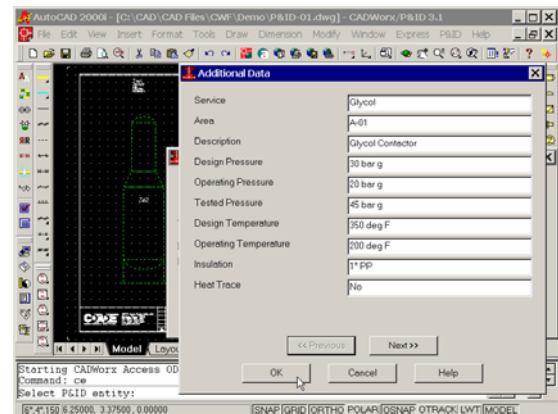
AutoCAD 2000i - [C:\CAD\CAD Files\CWF\Demo\P&ID-01.dwg] - CADWorx/P&ID 3.1

File Edit View Insert Format Tools Draw Dimension Modify Window Express P&ID Help

Additional Data

| | |
|---|---|
| Service | Glycol |
| Area | A-01 |
| Description | Glycol Contactor |
| Design Pressure | 30 bar g |
| Operating Pressure | 20 bar g |
| Tested Pressure | 45 bar g |
| Design Temperature | 350 deg F |
| Operating Temperature | 200 deg F |
| Insulation | 1" PP |
| Heat Trace | No |

<< Previous

Next >>

OK

Cancel

Help

Model

Layou

Starting CADWorx Access OD
Command: ce
Select P&ID entity:

5'-4",150 6.25000, 3.37500, 0.00000

SNAP GRID ORTHO POLAR OSNAP OTRACK LWT MODEL